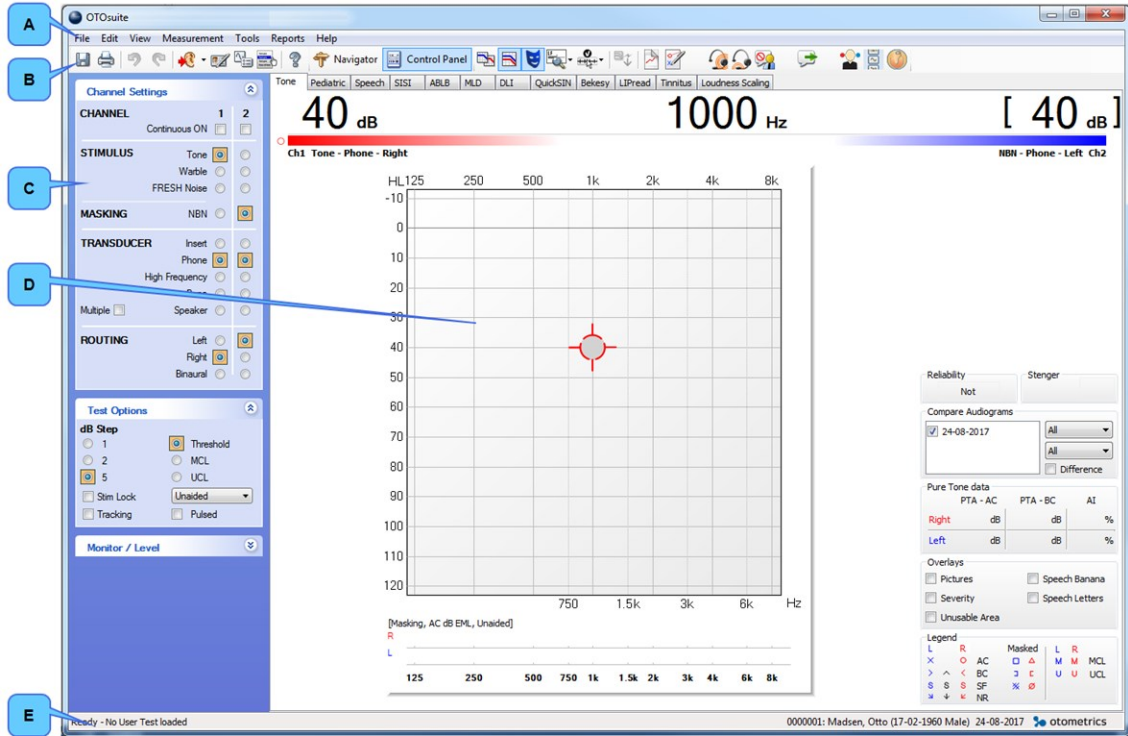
A
B
C
D
E

OTOsuite

File Edit View Measurement Tools Reports Help

Navigator Control Panel

Channel Settings

| CHANNEL | 1 | 2 |
|---|---|---|
| Continuous ON | | |
| STIMULUS Tone | | |
| Warble | | |
| FRESH Noise | | |
| MASKING NBN | | |
| TRANSDUCER Insert | | |
| Phone | | |
| High Frequency | | |
| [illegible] | | |
| Multiple Speaker | | |
| ROUTING Left | | |
| Right | | |
| Binaural | | |

Test Options

dB Step
1
2
5
Threshold
MCL
UCL
Stim Lock
Unaided
Tracking
Pulsed

Monitor / Level

Tone Pediatric Speech SISI ABLB MLD DLI QuickSIN Bekesy LIPread Tinnitus Loudness Scaling

40 dB

1000 Hz

[ 40 dB ]

Ch1 Tone - Phone - Right

NBN - Phone - Left Ch2

HL 125 250 500 1k 2k 4k 8k

-10
0
10
20
30
40
50
60
70
80
90
100
110
120

750 1.5k 3k 6k Hz

[Masking, AC dB EML, Unaided]
R
L

125 250 500 750 1k 1.5k 2k 3k 4k 6k 8k

Reliability
Not

Stenger

Compare Audiograms
24-08-2017
All
All
Difference

Pure Tone data

| | PTA - AC | PTA - BC | AI |
|---|---|---|---|
| Right | dB | dB | % |
| Left | dB | dB | % |

Overlays
Pictures
Speech Banana
Severity
Speech Letters
Unusable Area

Legend
L R
AC
BC
SF
NR
Masked
L R
M M MCL
U U UCL

Ready - No User Test loaded

0000001: Madsen, Otto (17-02-1960 Male) 24-08-2017 otometrics